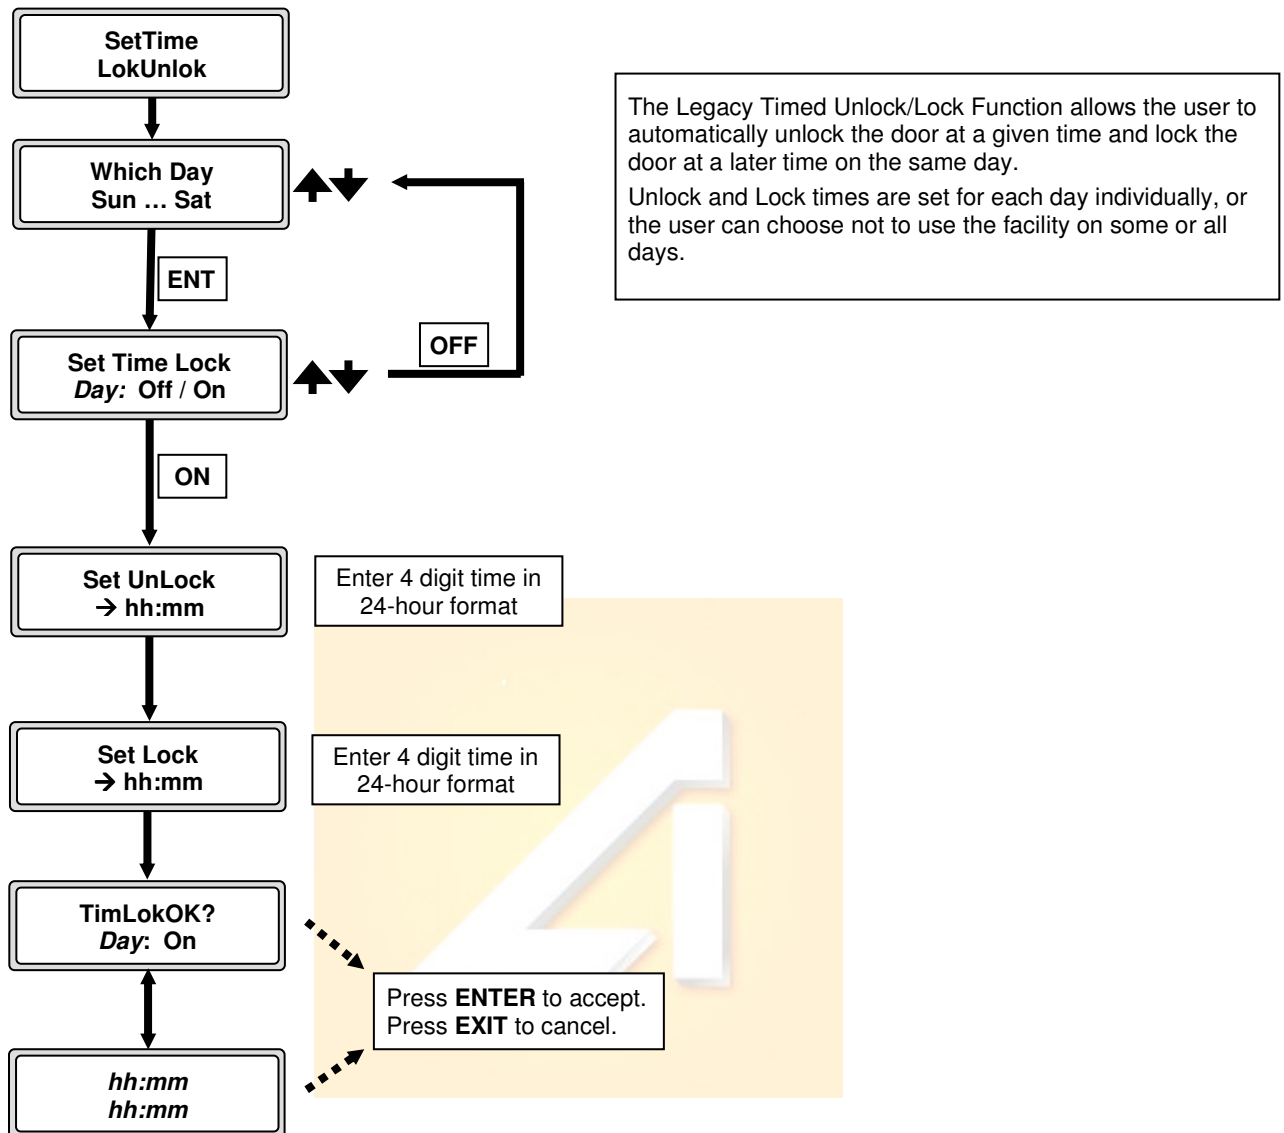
SetTime
LokUnlok

The Legacy Timed Unlock/Lock Function allows the user to automatically unlock the door at a given time and lock the door at a later time on the same day.

Unlock and Lock times are set for each day individually, or the user can choose not to use the facility on some or all days.

Which Day
Sun … Sat

ENT

OFF

Set Time Lock
Day: Off / On

ON

Set UnLock
→ hh:mm

Enter 4 digit time in 24-hour format

Set Lock
→ hh:mm

Enter 4 digit time in 24-hour format

TimLokOK?
Day: On

Press ENTER to accept.
Press EXIT to cancel.

hh:mm
hh:mm